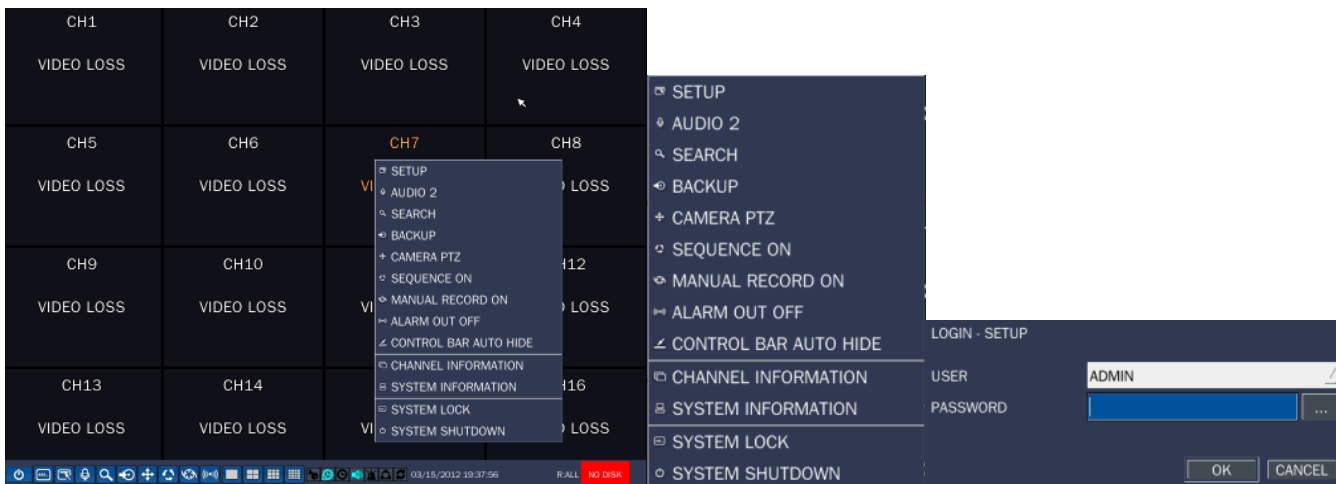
CH1
VIDEO LOSS

CH2
VIDEO LOSS

CH3
VIDEO LOSS

CH4
VIDEO LOSS

CH5
VIDEO LOSS

CH6
VIDEO LOSS

CH7
VI

CH8
LOSS

CH9
VIDEO LOSS

CH10
VIDEO LOSS

VI

H12
LOSS

CH13
VIDEO LOSS

CH14
VIDEO LOSS

VI

H16
LOSS

SETUP
AUDIO 2
SEARCH
BACKUP
CAMERA PTZ
SEQUENCE ON
MANUAL RECORD ON
ALARM OUT OFF
CONTROL BAR AUTO HIDE
CHANNEL INFORMATION
SYSTEM INFORMATION
SYSTEM LOCK
SYSTEM SHUTDOWN

03/15/2012 19:37:56 R:ALL NO DISK

SETUP
AUDIO 2
SEARCH
BACKUP
CAMERA PTZ
SEQUENCE ON
MANUAL RECORD ON
ALARM OUT OFF
CONTROL BAR AUTO HIDE
CHANNEL INFORMATION
SYSTEM INFORMATION
SYSTEM LOCK
SYSTEM SHUTDOWN

LOGIN - SETUP
USER ADMIN
PASSWORD ...
OK CANCEL